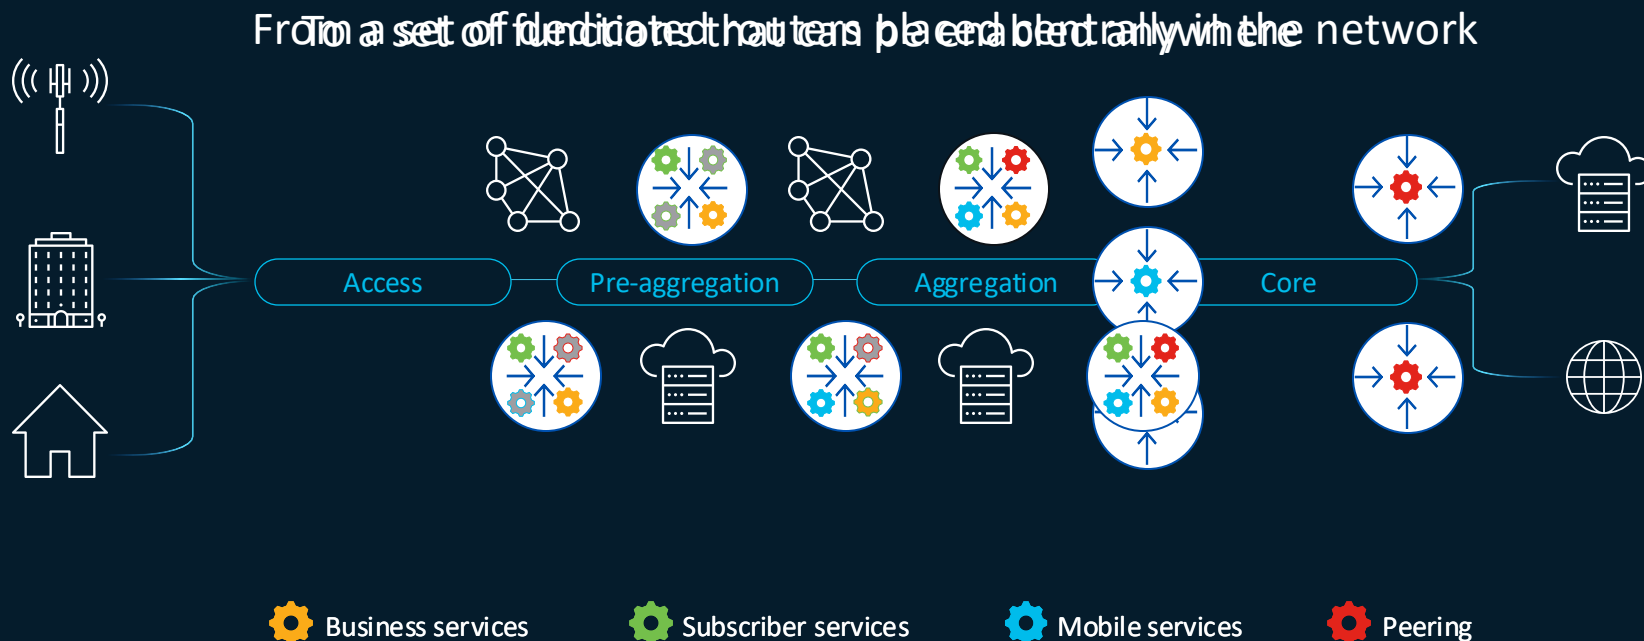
From a set of dedicated routers placed centrally in the network
To a set of functions that can be enabled anywhere

Access

Pre-aggregation

Aggregation

Core

Business services

Subscriber services

Mobile services

Peering